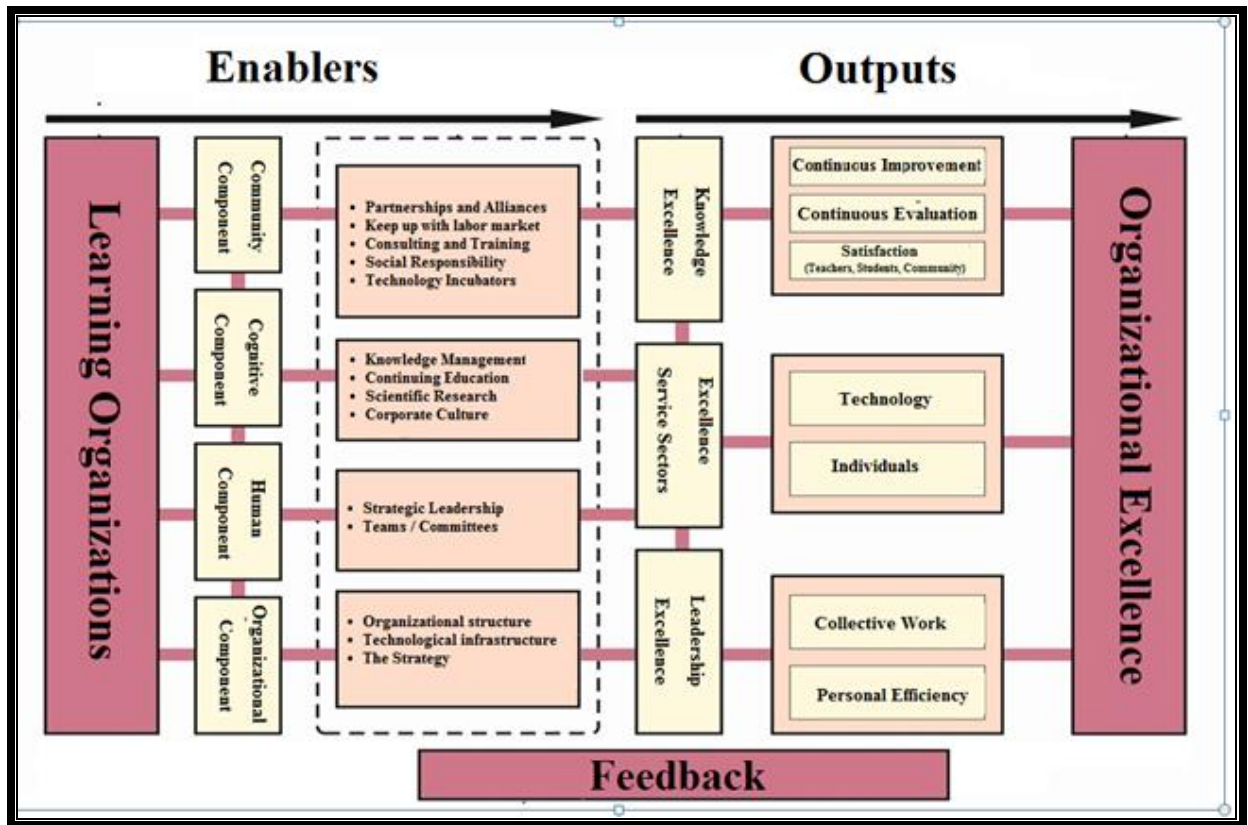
Enablers

Outputs

Learning Organizations

Community Component

Cognitive Component

Human Component

Organizational Component

- Partnerships and Alliances
- Keep up with labor market
- Consulting and Training
- Social Responsibility
- Technology Incubators

- Knowledge Management
- Continuing Education
- Scientific Research
- Corporate Culture

- Strategic Leadership
- Teams / Committees

- Organizational structure
- Technological infrastructure
- The Strategy

Knowledge Excellence

Excellence Service Sectors

Leadership Excellence

Continuous Improvement

Continuous Evaluation

Satisfaction (Teachers, Students, Community)

Technology

Individuals

Collective Work

Personal Efficiency

Organizational Excellence

Feedback